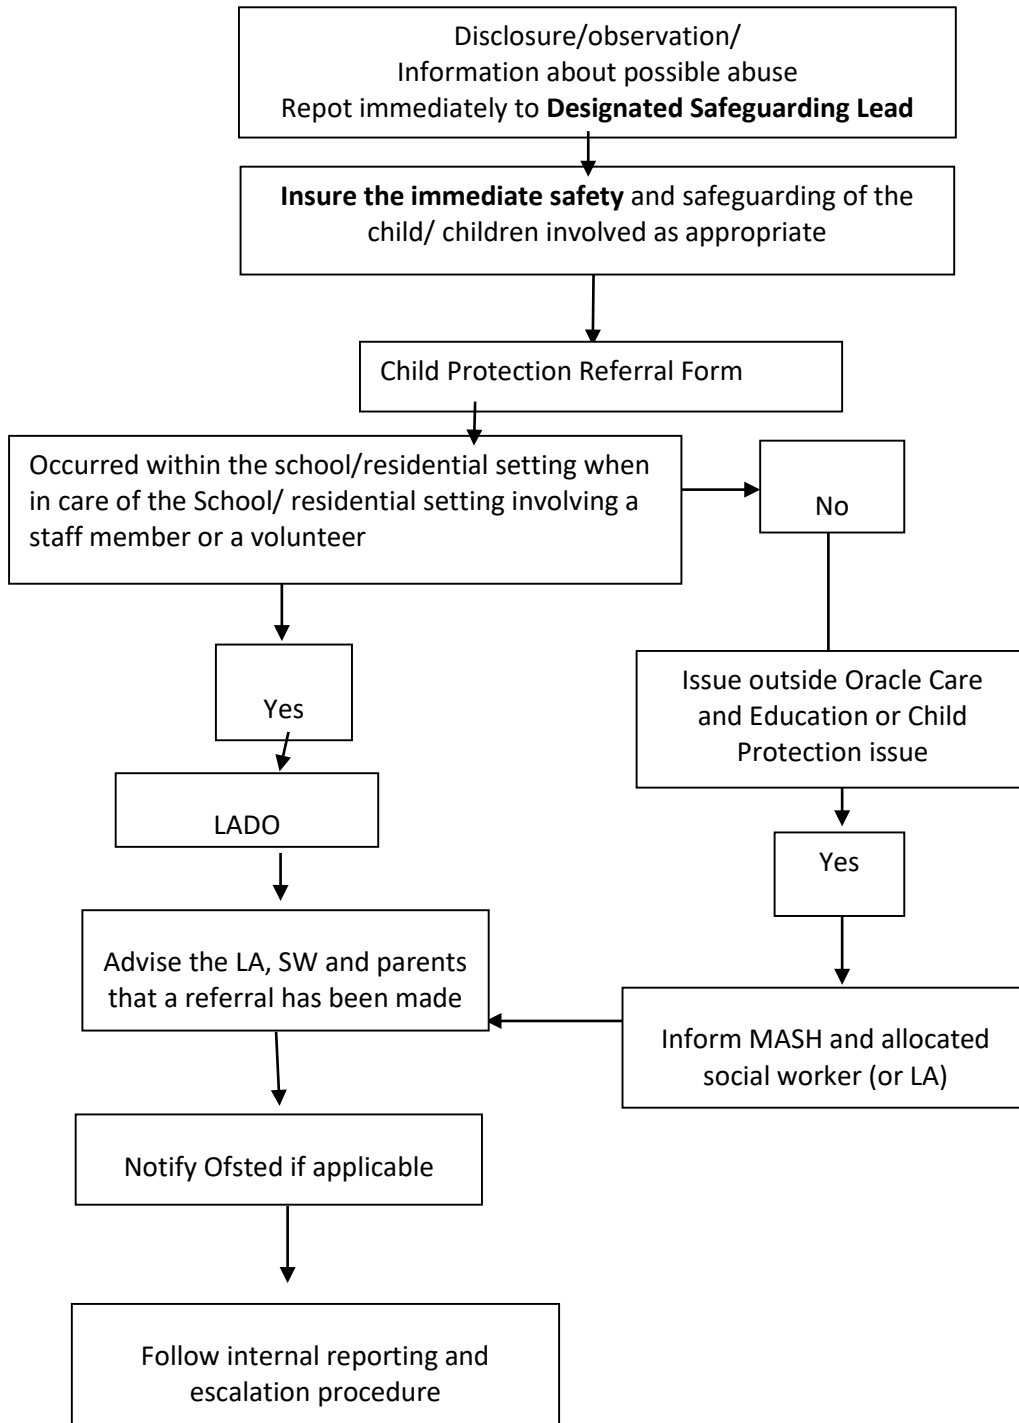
Disclosure/observation/
Information about possible abuse
Repot immediately to **Designated Safeguarding Lead**

**Insure the immediate safety** and safeguarding of the child/ children involved as appropriate

Child Protection Referral Form

Occurred within the school/residential setting when in care of the School/ residential setting involving a staff member or a volunteer

No

Yes

Issue outside Oracle Care and Education or Child Protection issue

LADO

Yes

Advise the LA, SW and parents that a referral has been made

Inform MASH and allocated social worker (or LA)

Notify Ofsted if applicable

Follow internal reporting and escalation procedure